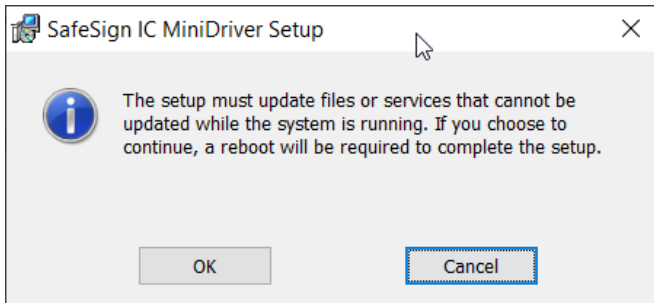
SafeSign IC MiniDriver Setup

The setup must update files or services that cannot be updated while the system is running. If you choose to continue, a reboot will be required to complete the setup.

OK

Cancel